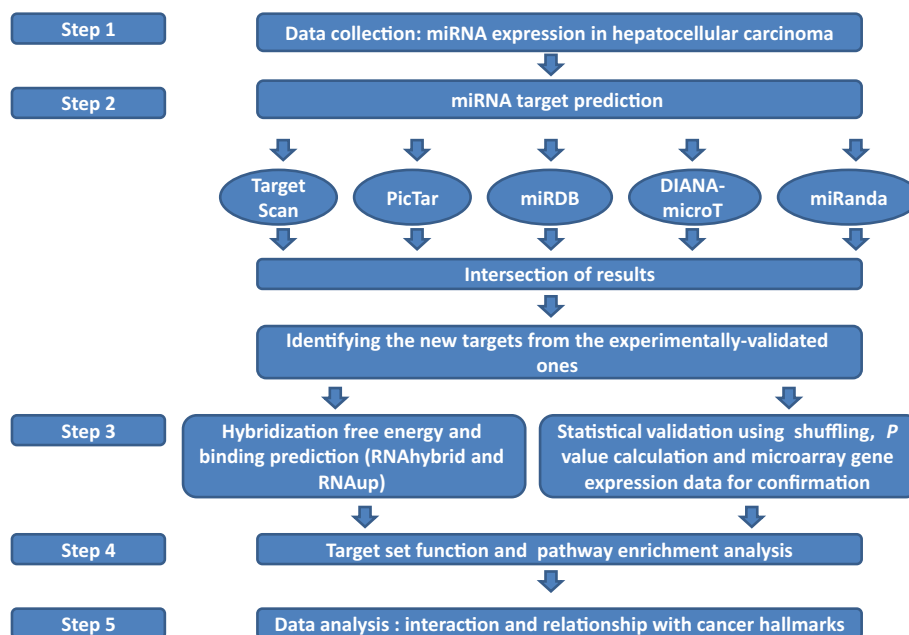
Step 1

Data collection: miRNA expression in hepatocellular carcinoma

Step 2

miRNA target prediction

Target Scan

PicTar

miRDB

DIANA-microT

miRanda

Intersection of results

Identifying the new targets from the experimentally-validated ones

Step 3

Hybridization free energy and binding prediction (RNAhybrid and RNAup)

Statistical validation using shuffling, *P* value calculation and microarray gene expression data for confirmation

Step 4

Target set function and pathway enrichment analysis

Step 5

Data analysis : interaction and relationship with cancer hallmarks